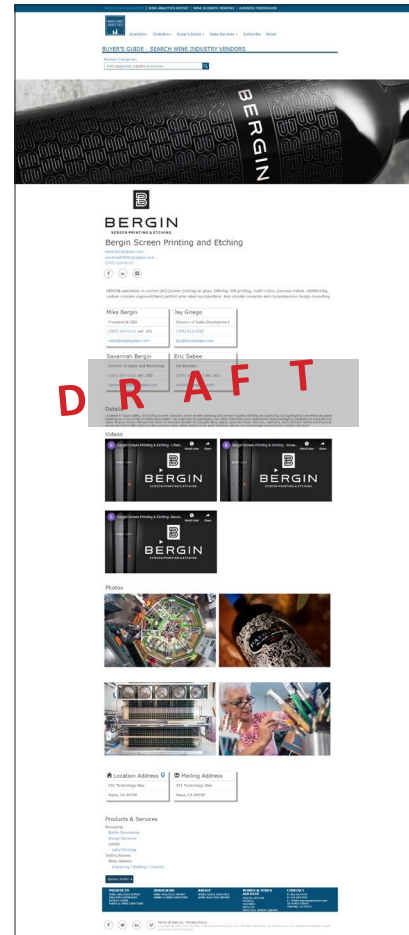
WINE ANALYTICS REPORT | WINE BUSINESS MONTHLY | WINEBIZ PROFESSIONAL

Analytics · Statistics · Buyer's Guide · Data Services · Subscribe · About

BUYER'S GUIDE - SEARCH WINE INDUSTRY VENDORS

Browse Categories

BERGIN

BERGIN
SCREEN PRINTING & ETCHING

Bergin Screen Printing and Etching

www.berginglass.com
savannah@berginglass.com
(707) 224-0111

BERGIN specializes in custom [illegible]

Mike Bergin
President & CEO
(707) 224-0111 ext. 201
mike@berginglass.com

Jay Griego
Director of Sales Development
(707) 312-9797
jay@berginglass.com

Savannah Bergin
Director of Sales and Marketing
(707) 224-0111 ext. 280
savannah@berginglass.com

Eric Sabee
Art Director
(707) 224-0111 ext. 260
eric@berginglass.com

DRAFT

Details

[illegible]

Videos

Bergin Screen Printing & Etching - Elam...
Watch later Share
BERGIN
SCREEN PRINTING & ETCHING

Bergin Screen Printing & Etching - Scree...
Watch later Share
BERGIN
SCREEN PRINTING & ETCHING

Bergin Screen Printing & Etching: Abou...
Watch later Share
BERGIN
SCREEN PRINTING & ETCHING

Photos

Location Address
476 Technology Way
Napa, CA 94558

Mailing Address
476 Technology Way
Napa, CA 94558

Products & Services
Packaging
Bottle Decorating
Design Services
Labels
Label Printing
Tasting Rooms
Wine Glasses
Engraving / Etching / Imprint

Update Profile

PRODUCTS
SUBSCRIBE
ABOUT
NEWS & WINE ANALYSIS
CONTACT

Terms of Service · Privacy Policy
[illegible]